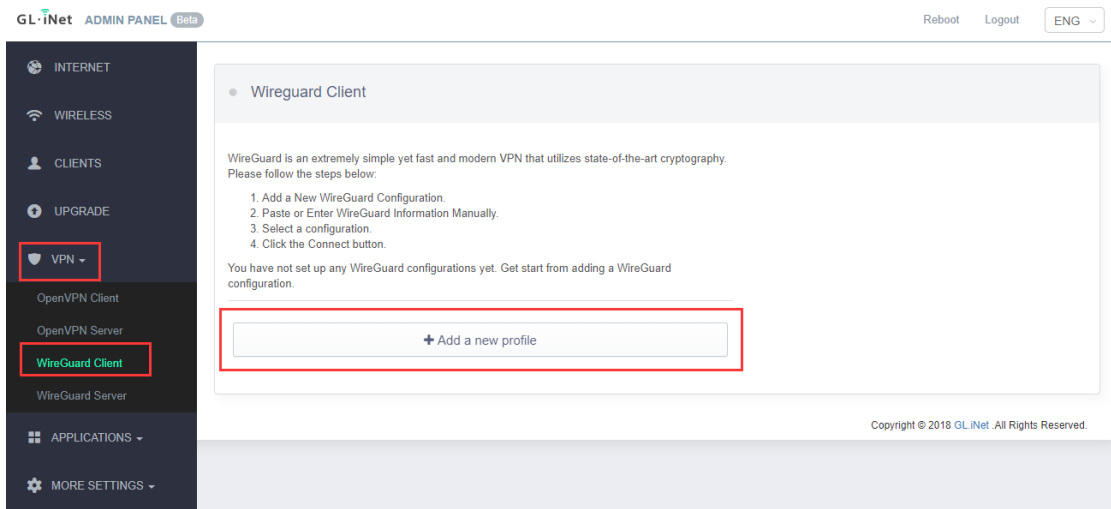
GL·iNet ADMIN PANEL Beta

Reboot Logout ENG

INTERNET

WIRELESS

CLIENTS

UPGRADE

VPN

OpenVPN Client

OpenVPN Server

WireGuard Client

WireGuard Server

APPLICATIONS

MORE SETTINGS

Wireguard Client

WireGuard is an extremely simple yet fast and modern VPN that utilizes state-of-the-art cryptography. Please follow the steps below:

1. Add a New WireGuard Configuration.
2. Paste or Enter WireGuard Information Manually.
3. Select a configuration.
4. Click the Connect button.

You have not set up any WireGuard configurations yet. Get start from adding a WireGuard configuration.

+ Add a new profile

Copyright © 2018 GL.iNet .All Rights Reserved.